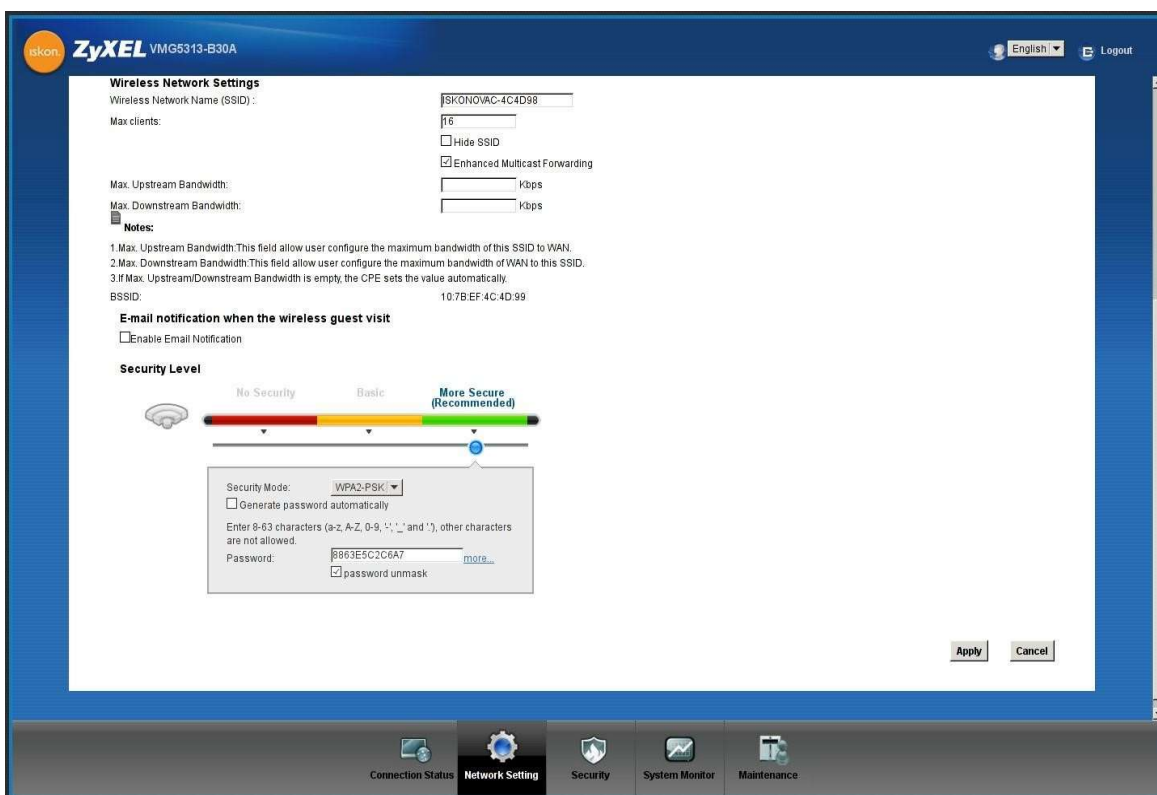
iskon. ZyXEL VMG5313-B30A

English ▾ Logout

Wireless Network Settings

Wireless Network Name (SSID) : ISKONOVAC-4C4D98

Max clients: 16

Hide SSID

Enhanced Multicast Forwarding

Max. Upstream Bandwidth: Kbps

Max. Downstream Bandwidth: Kbps

Notes:

1.Max. Upstream Bandwidth:This field allow user configure the maximum bandwidth of this SSID to WAN.
2.Max. Downstream Bandwidth:This field allow user configure the maximum bandwidth of WAN to this SSID.
3.If Max. Upstream/Downstream Bandwidth is empty, the CPE sets the value automatically.

BSSID: 10:7B:EF:4C:4D:99

E-mail notification when the wireless guest visit

Enable Email Notification

Security Level

No Security Basic More Secure (Recommended)

Security Mode: WPA2-PSK ▾

Generate password automatically

Enter 8-63 characters (a-z, A-Z, 0-9, '-', '_' and '.'), other characters are not allowed.

Password: 8863E5C2C6A7 more...

password unmask

Apply Cancel

Connection Status Network Setting Security System Monitor Maintenance